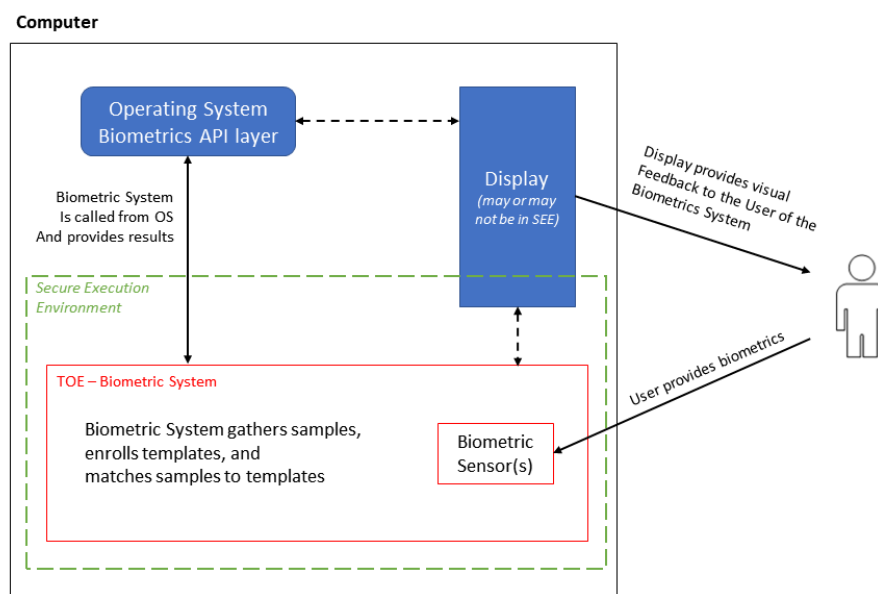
Computer

Operating System Biometrics API layer

Biometric System Is called from OS And provides results

Display
(may or may not be in SEE)

Display provides visual Feedback to the User of the Biometrics System

Secure Execution Environment

TOE – Biometric System

Biometric System gathers samples, enrolls templates, and matches samples to templates

Biometric Sensor(s)

User provides biometrics